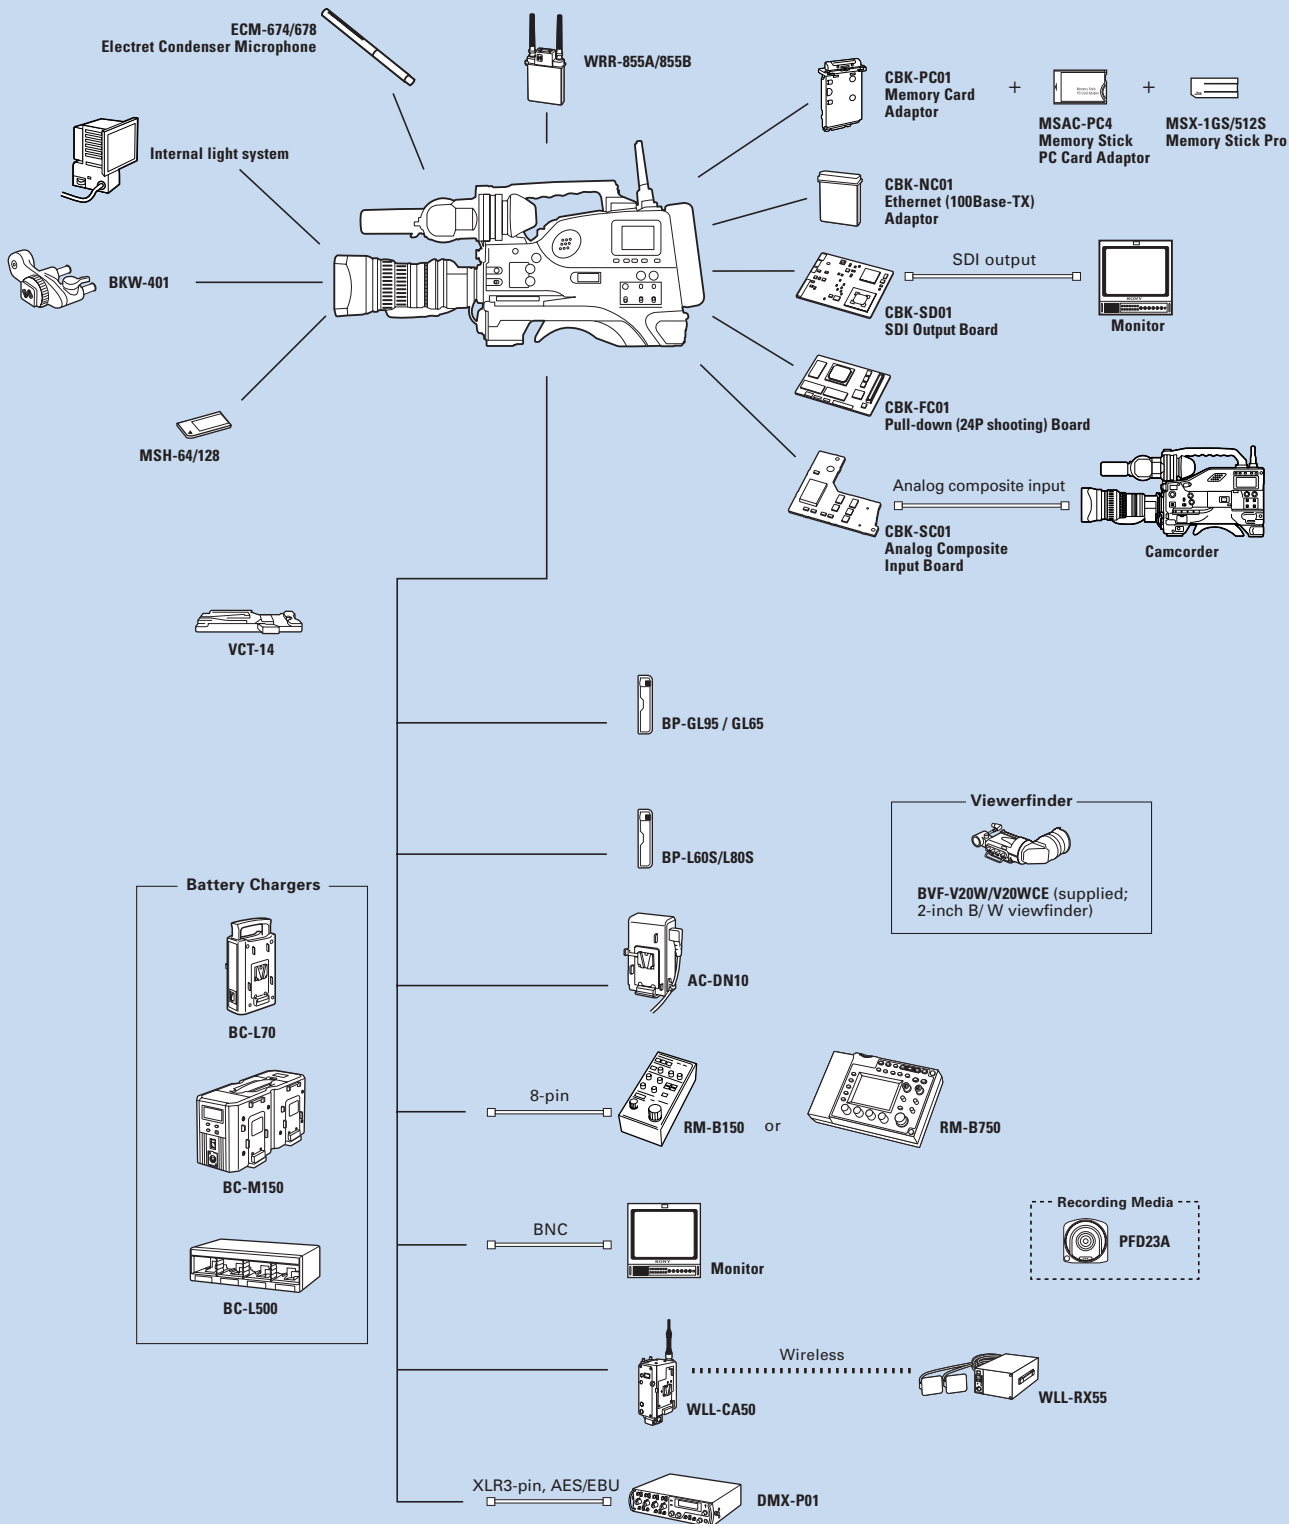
ECM-674/678
Electret Condenser Microphone

WRR-855A/855B

CBK-PC01
Memory Card
Adaptor

+

MSAC-PC4
Memory Stick
PC Card Adaptor

+

MSX-1GS/512S
Memory Stick Pro

Internal light system

CBK-NC01
Ethernet (100Base-TX)
Adaptor

BKW-401

SDI output

CBK-SD01
SDI Output Board

Monitor

CBK-FC01
Pull-down (24P shooting) Board

MSH-64/128

Analog composite input

CBK-SC01
Analog Composite
Input Board

Camcorder

VCT-14

BP-GL95 / GL65

Viewerfinder

BVF-V20W/V20WCE (supplied; 2-inch B/ W viewfinder)

BP-L60S/L80S

Battery Chargers

BC-L70

AC-DN10

8-pin

RM-B150 or

RM-B750

BC-M150

BNC

Recording Media

PFD23A

Monitor

BC-L500

Wireless

WLL-CA50

WLL-RX55

XLR3-pin, AES/EBU

DMX-P01